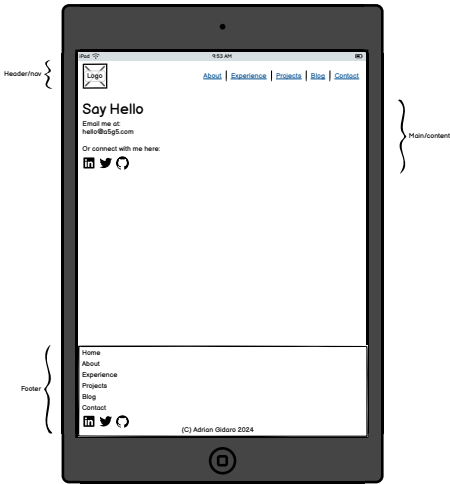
Header/nav

iPad

9:53 AM

Logo

About | Experience | Projects | Blog | Contact

Say Hello

Email me at:
hello@a5g5.com

Or connect with me here:

Main/content

Footer

Home
About
Experience
Projects
Blog
Contact

(C) Adrian Gidaro 2024